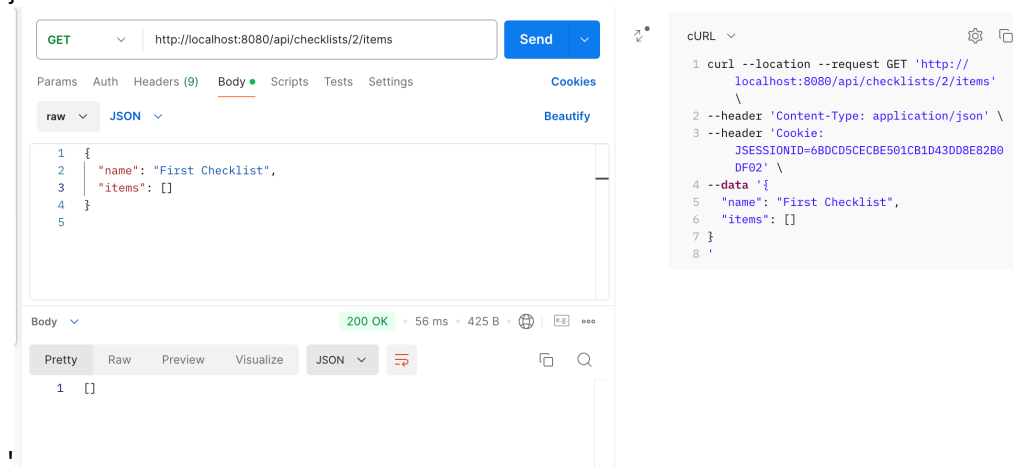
GET http://localhost:8080/api/checklists/2/items Send

Params Auth Headers (9) Body Scripts Tests Settings Cookies

raw JSON Beautify

1 {
2 "name": "First Checklist",
3 "items": []
4 }
5

Body 200 OK 56 ms 425 B

Pretty Raw Preview Visualize JSON

1 []

cURL

1 curl --location --request GET 'http://localhost:8080/api/checklists/2/items' \
2 --header 'Content-Type: application/json' \
3 --header 'Cookie: JSESSIONID=6BDCD5CECBE501CB1D43DD8E82B0DF02' \
4 --data '{
5 "name": "First Checklist",
6 "items": []
7 }
8 '